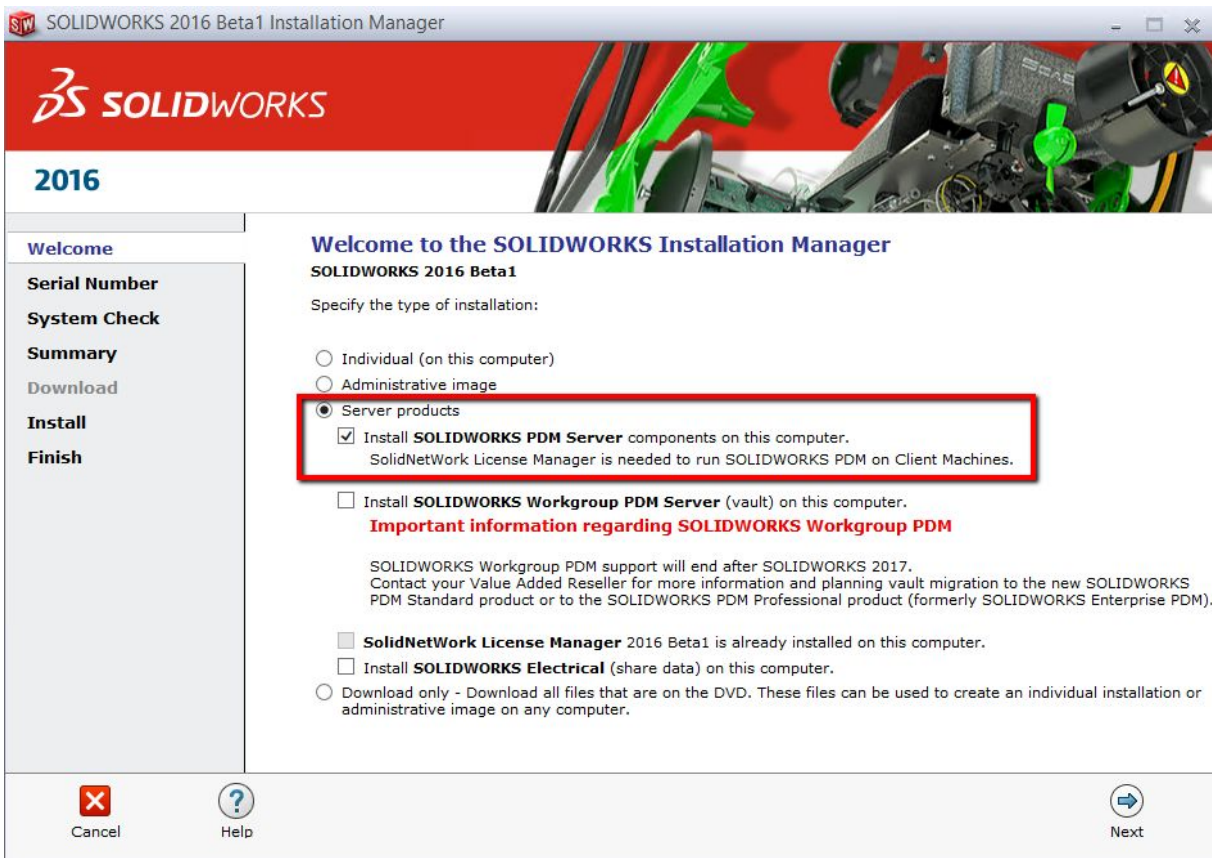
SOLIDWORKS 2016 Beta1 Installation Manager

SOLIDWORKS

2016

Welcome
Serial Number
System Check
Summary
Download
Install
Finish

Welcome to the SOLIDWORKS Installation Manager
SOLIDWORKS 2016 Beta1

Specify the type of installation:

Individual (on this computer)
Administrative image
Server products
Install SOLIDWORKS PDM Server components on this computer.
SolidNetWork License Manager is needed to run SOLIDWORKS PDM on Client Machines.

Install SOLIDWORKS Workgroup PDM Server (vault) on this computer.
Important information regarding SOLIDWORKS Workgroup PDM

SOLIDWORKS Workgroup PDM support will end after SOLIDWORKS 2017.
Contact your Value Added Reseller for more information and planning vault migration to the new SOLIDWORKS PDM Standard product or to the SOLIDWORKS PDM Professional product (formerly SOLIDWORKS Enterprise PDM).

SolidNetWork License Manager 2016 Beta1 is already installed on this computer.
Install SOLIDWORKS Electrical (share data) on this computer.
Download only - Download all files that are on the DVD. These files can be used to create an individual installation or administrative image on any computer.

Cancel
Help
Next